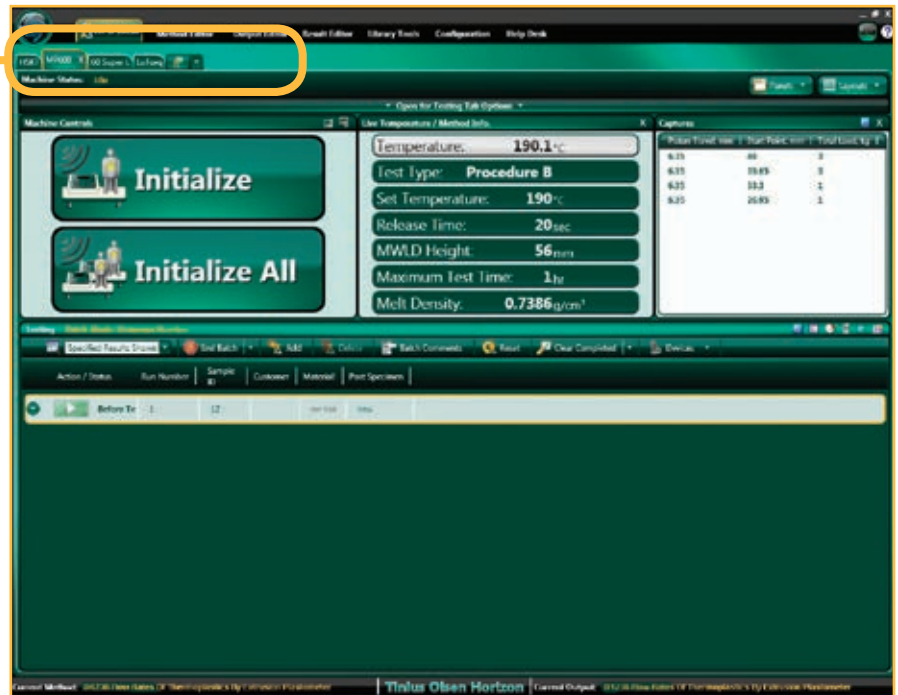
Method Editor   Output Editor   Result Editor   Library Tools   Configuration   Help Desk

H50 | MP600 | 00 Super L | Lo Temp

Machine Status: Idle

Panels   Layouts

Open for Testing Tab Options

Machine Controls

Initialize

Initialize All

Live Temperature / Method Info.

Temperature: 190.1°C

Test Type: Procedure B

Set Temperature: 190°C

Release Time: 20sec

MWLD Height: 56mm

Maximum Test Time: 1hr

Melt Density: 0.7386g/cm³

Captures

| Piston Travel, mm | Start Point, mm | Total travel, kg |
|---|---|---|
| 6.35 | 46 | 3 |
| 6.35 | 39.65 | 3 |
| 6.35 | 33.3 | 1 |
| 6.35 | 26.95 | 1 |

Testing

Specified Results Shown   End Batch   Add   Delete   Batch Comments   Reset   Clear Completed   Devices

Action / Status   Run Number   Sample ID   Customer   Material   Post Specimen

Before Te   1   12   Idle

Current Method: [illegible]   Tinius Olsen Horizon   Current Output: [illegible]